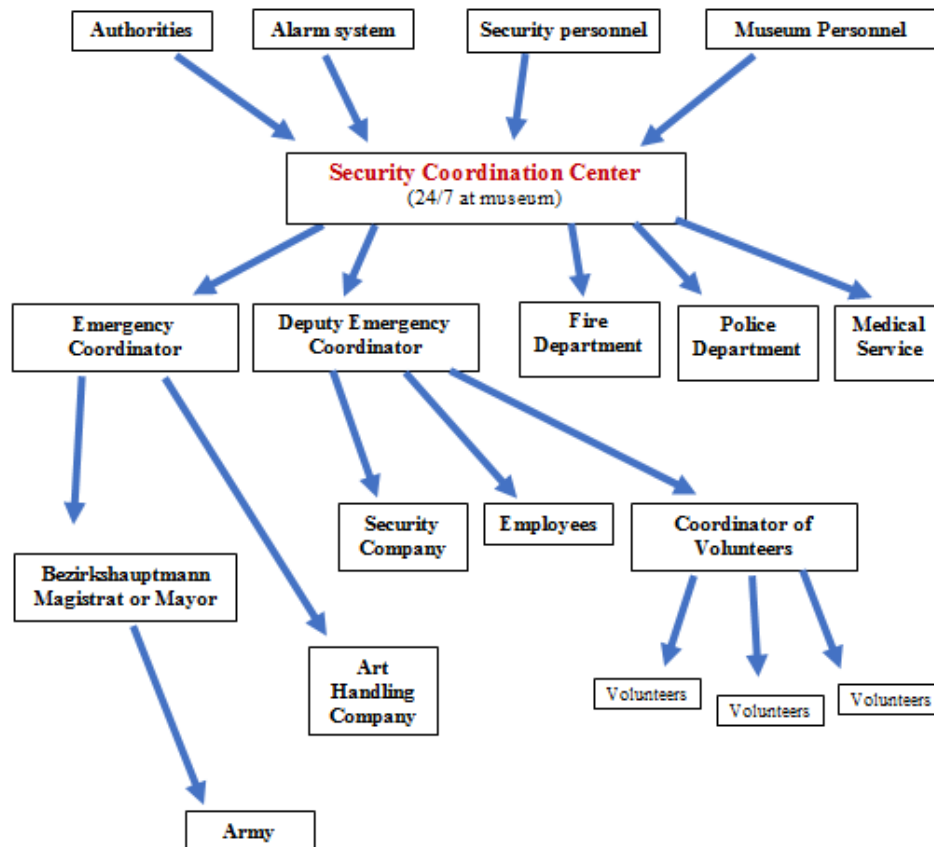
Authorities

Alarm system

Security personnel

Museum Personnel

Security Coordination Center
(24/7 at museum)

Emergency Coordinator

Deputy Emergency Coordinator

Fire Department

Police Department

Medical Service

Security Company

Employees

Coordinator of Volunteers

Bezirkshauptmann Magistrat or Mayor

Art Handling Company

Volunteers

Volunteers

Volunteers

Army